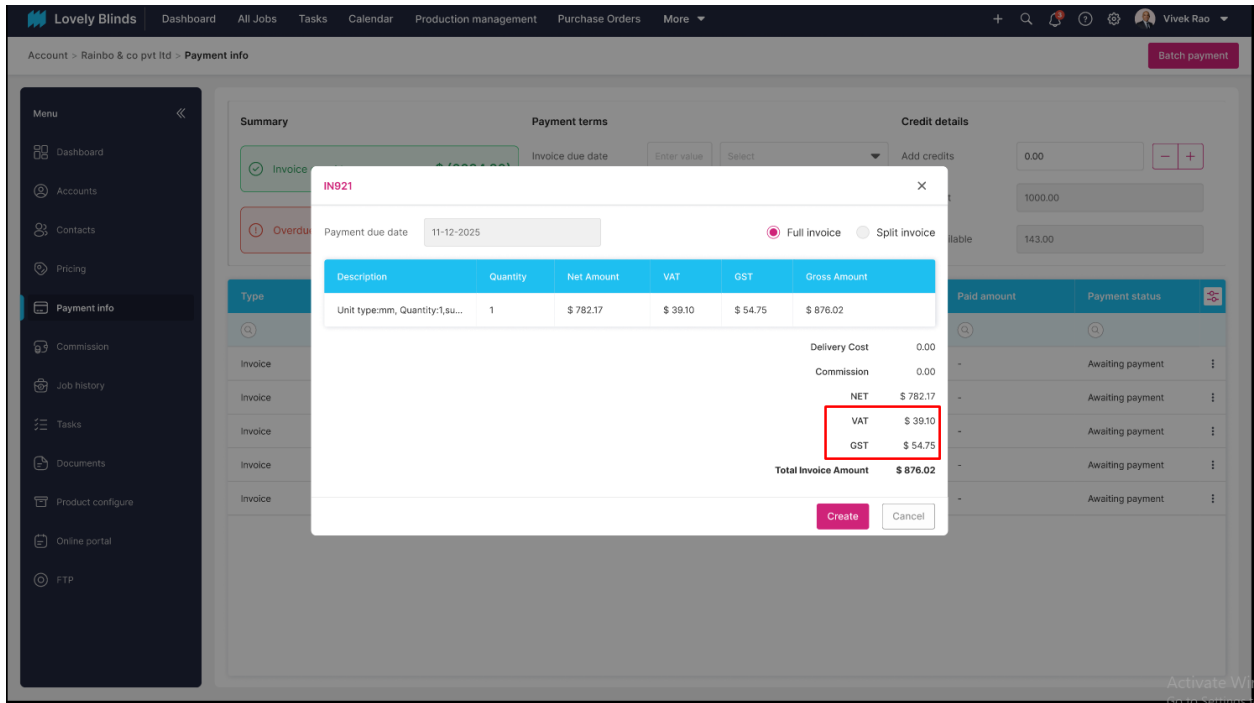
Lovely Blinds Dashboard All Jobs Tasks Calendar Production management Purchase Orders More

Vivek Rao

Account > Rainbo & co pvt ltd > Payment info

Batch payment

Menu

Dashboard
Accounts
Contacts
Pricing
Payment info
Commission
Job history
Tasks
Documents
Product configure
Online portal
FTP

Summary

Invoice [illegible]

Overdu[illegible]

Payment terms

Invoice due date Enter value Select

Credit details

Add credits 0.00

1000.00

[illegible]lable 143.00

Type

Paid amount

Payment status

| Type | Paid amount | Payment status |
|---|---|---|
| Invoice | - | Awaiting payment |
| Invoice | - | Awaiting payment |
| Invoice | - | Awaiting payment |
| Invoice | - | Awaiting payment |
| Invoice | - | Awaiting payment |

IN921

Payment due date 11-12-2025

Full invoice Split invoice

| Description | Quantity | Net Amount | VAT | GST | Gross Amount |
|---|---|---|---|---|---|
| Unit type:mm, Quantity:1,su... | 1 | $ 782.17 | $ 39.10 | $ 54.75 | $ 876.02 |

Delivery Cost 0.00
Commission 0.00
NET $ 782.17
VAT $ 39.10
GST $ 54.75
Total Invoice Amount $ 876.02

Create Cancel

Activate Wi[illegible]